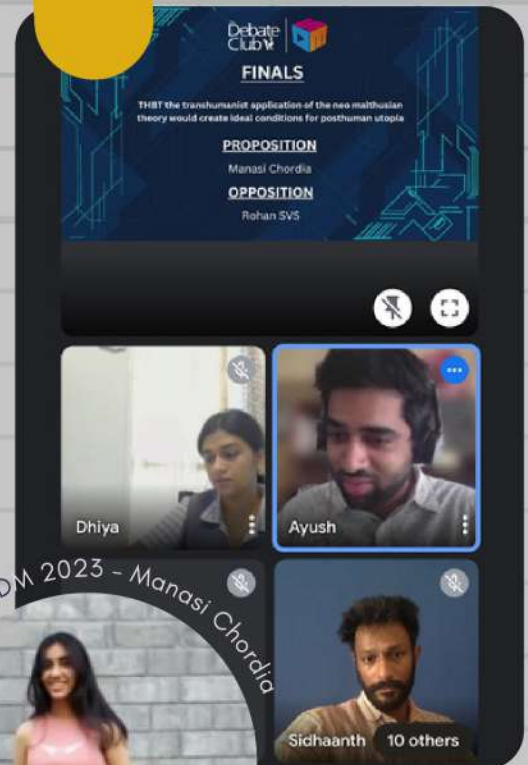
Debate Club

FINALS

THBT the transhumanist application of the neo malthusian theory would create ideal conditions for posthuman utopia

PROPOSITION

Manasi Chordia

OPPOSITION

Rohan SVS

Dhiya

Ayush

DM 2023 - Manasi Chordia

Sidhaanth

10 others